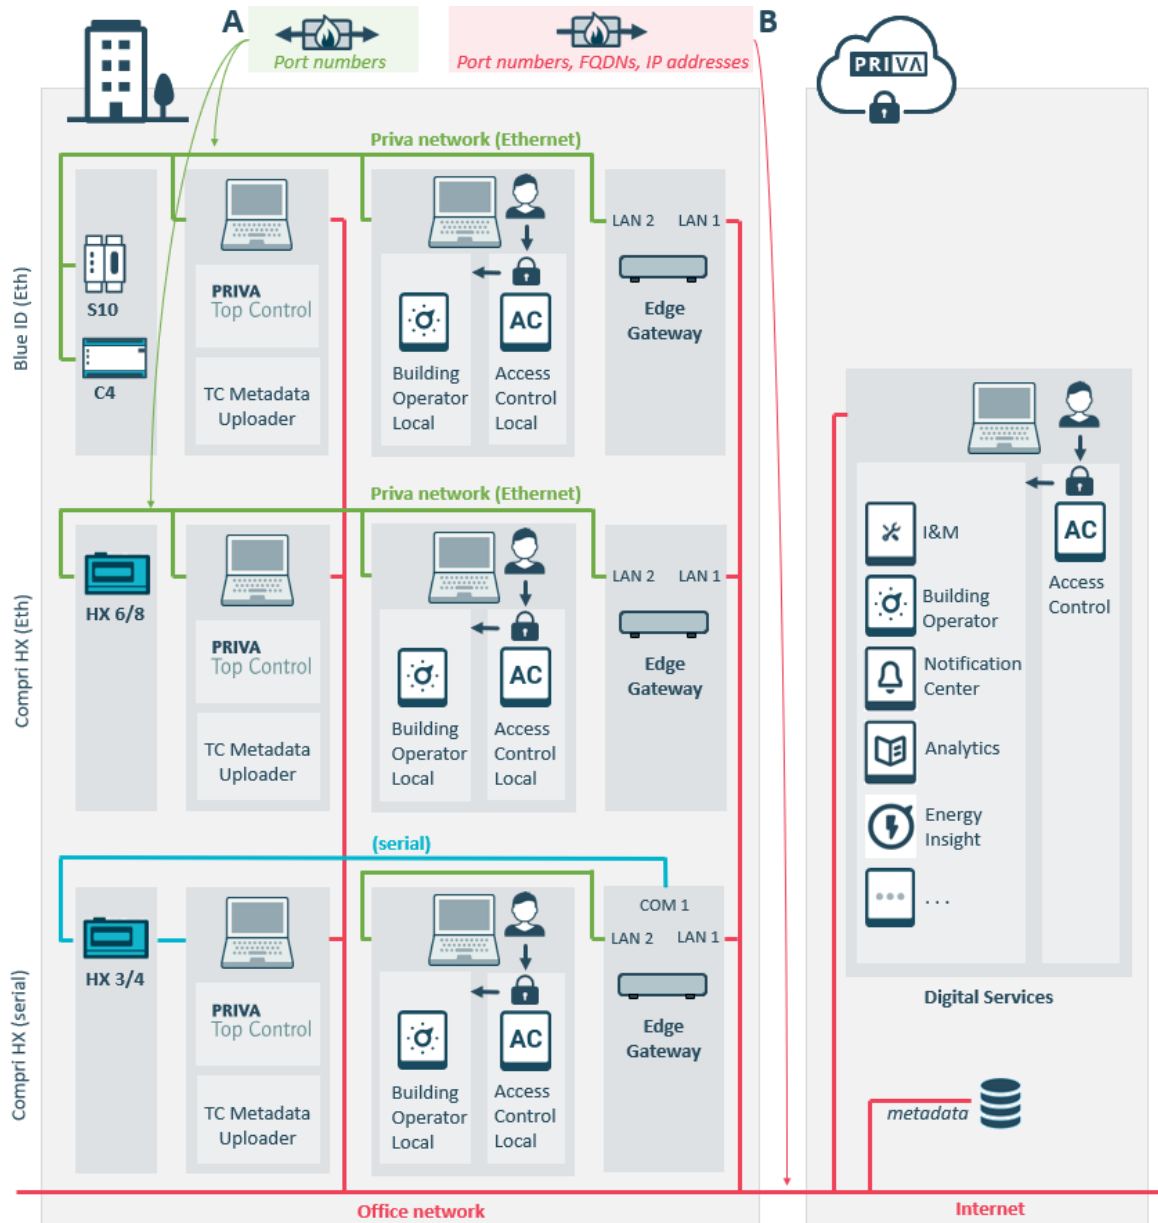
A
Port numbers

Port numbers, FQDNs, IP addresses
B

PRIVA

Priva network (Ethernet)

Blue ID (Eth)

S10

C4

PRIVA
Top Control

TC Metadata Uploader

AC

Building Operator Local

Access Control Local

LAN 2 LAN 1

Edge Gateway

Priva network (Ethernet)

Compri HX (Eth)

HX 6/8

PRIVA
Top Control

TC Metadata Uploader

AC

Building Operator Local

Access Control Local

LAN 2 LAN 1

Edge Gateway

(serial)

Compri HX (serial)

HX 3/4

PRIVA
Top Control

TC Metadata Uploader

AC

Building Operator Local

Access Control Local

COM 1
LAN 2 LAN 1

Edge Gateway

I&M

Building Operator

Notification Center

Analytics

Energy Insight

...

AC

Access Control

Digital Services

metadata

Office network

Internet